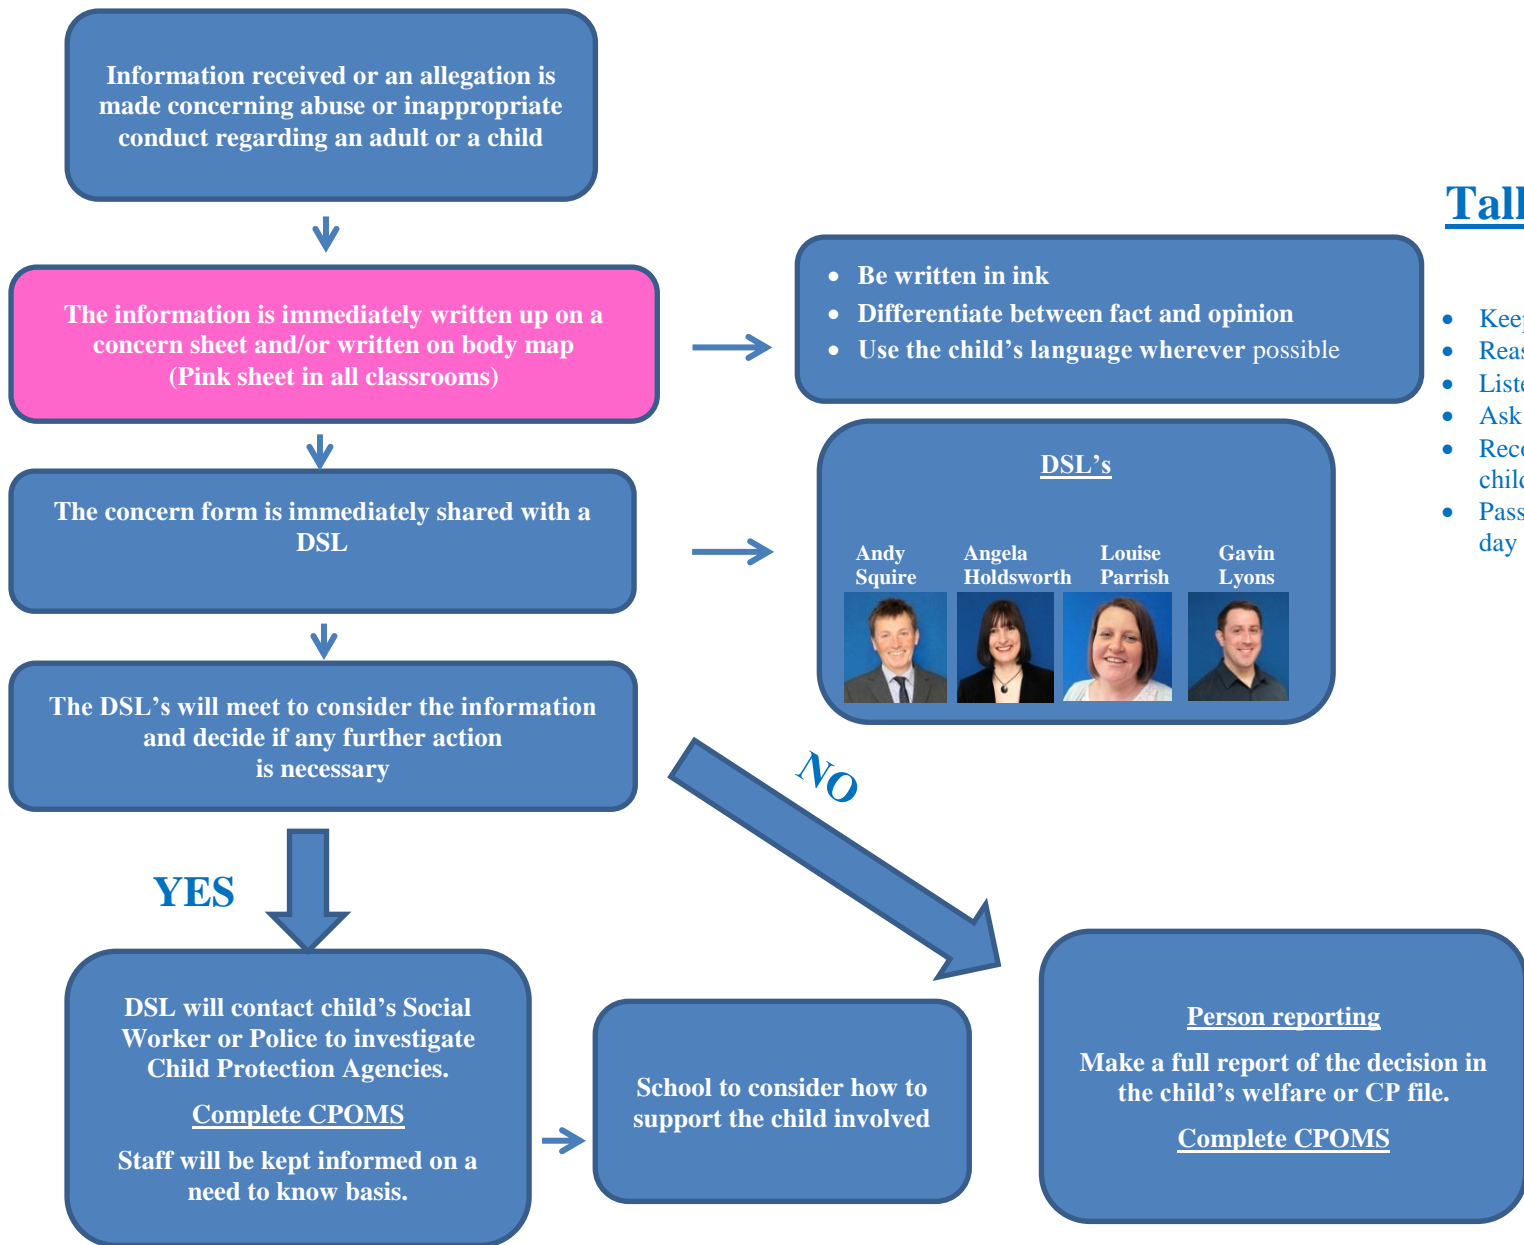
Information received or an allegation is made concerning abuse or inappropriate conduct regarding an adult or a child

The information is immediately written up on a concern sheet and/or written on body map (Pink sheet in all classrooms)

- Be written in ink
- Differentiate between fact and opinion
- Use the child's language wherever possible

The concern form is immediately shared with a DSL

DSL's

Andy Squire

Angela Holdsworth

Louise Parrish

Gavin Lyons

The DSL's will meet to consider the information and decide if any further action is necessary

NO

YES

DSL will contact child's Social Worker or Police to investigate Child Protection Agencies.

Complete CPOMS

Staff will be kept informed on a need to know basis.

School to consider how to support the child involved

Person reporting

Make a full report of the decision in the child's welfare or CP file.

Complete CPOMS

Tall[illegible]

- Kee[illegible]
- Rea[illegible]
- List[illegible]
- Ask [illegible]
- Rec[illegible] chil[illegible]
- Pass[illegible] day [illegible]